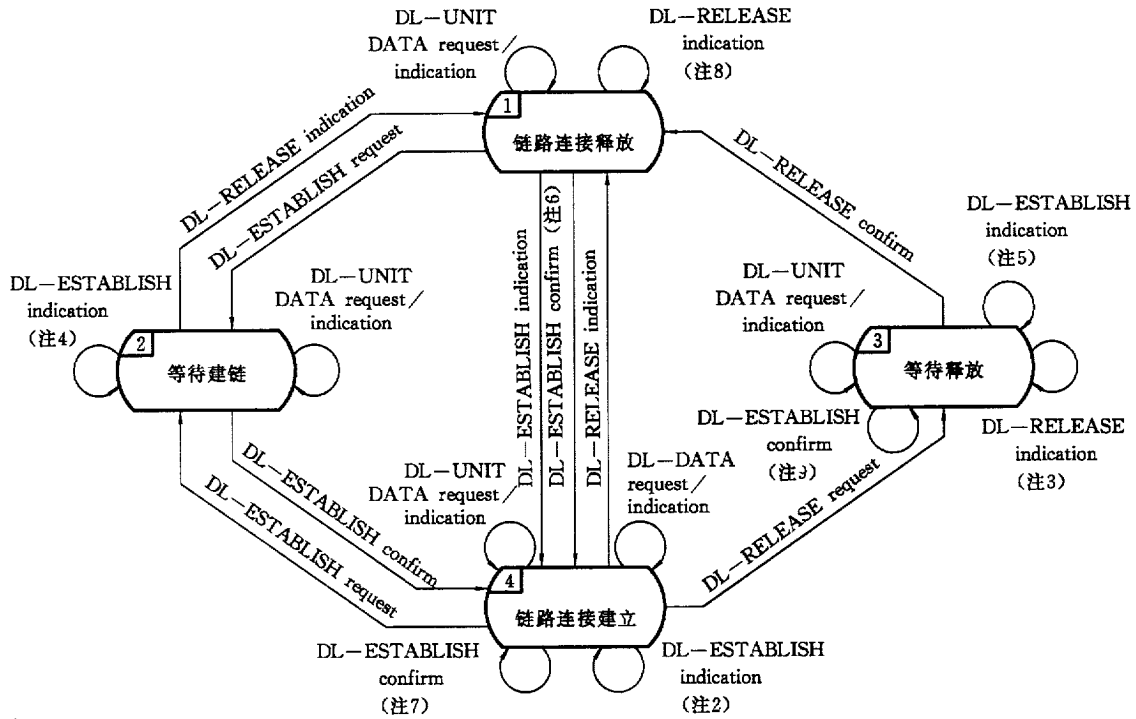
DL－UNIT DATA request／indication

DL－RELEASE indication （注8）

1 链路连接释放

DL－RELEASE indication

DL－ESTABLISH request

DL－RELEASE confirm

DL－ESTABLISH indication （注5）

DL－ESTABLISH indication （注4）

DL－UNIT DATA request／indication

DL－ESTABLISH indication

DL－ESTABLISH confirm （注6）

DL－RELEASE indication

DL－UNIT DATA request／indication

2 等待建链

3 等待释放

DL－ESTABLISH confirm （注3）

DL－RELEASE indication （注3）

DL－UNIT DATA request／indication

DL－DATA request／indication

DL－ESTABLISH confirm

DL－ESTABLISH request

DL－RELEASE request

4 链路连接建立

DL－ESTABLISH confirm （注7）

DL－ESTABLISH indication （注2）